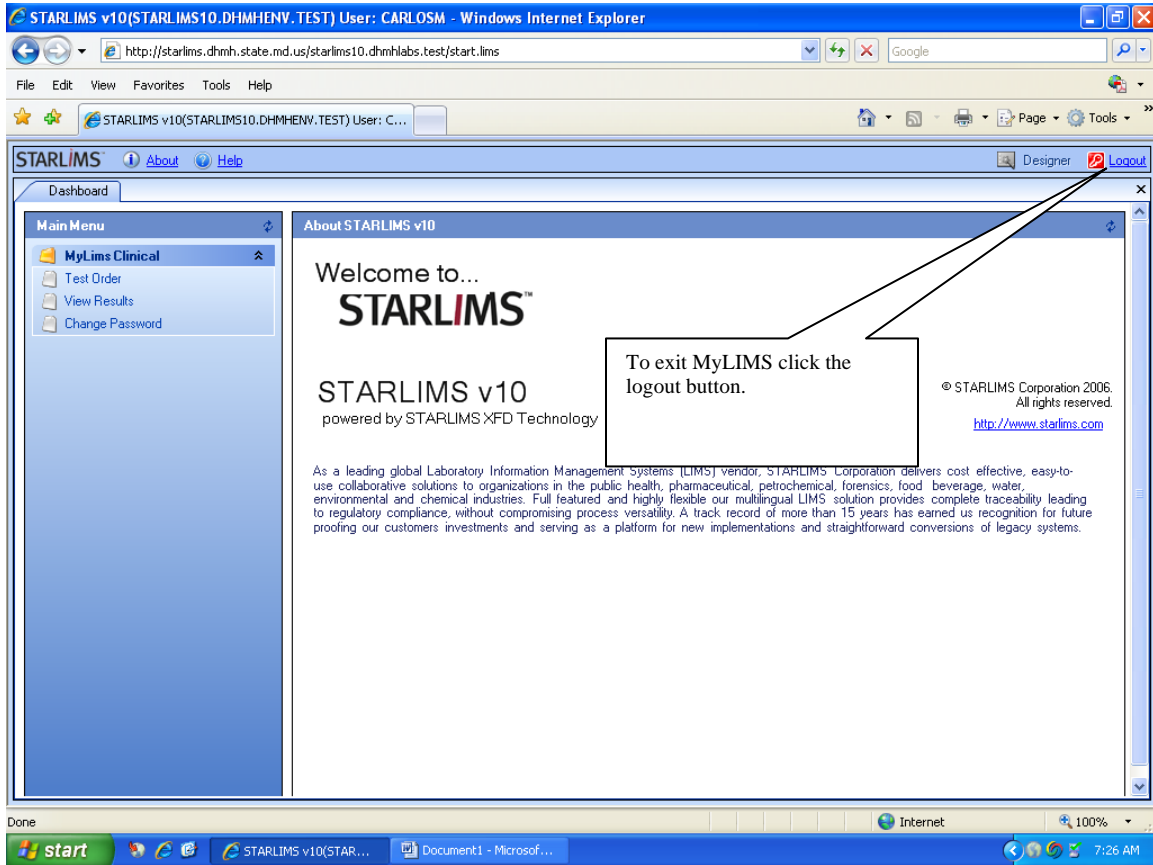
STARLIMS v10(STARLIMS10.DHMHENV.TEST) User: CARLOSM - Windows Internet Explorer

http://starlims.dhmh.state.md.us/starlims10.dhmhlabs.test/start.lims

Google

File Edit View Favorites Tools Help

STARLIMS v10(STARLIMS10.DHMHENV.TEST) User: C...

Page Tools

STARLIMS About Help

Designer Logout

Dashboard

Main Menu

MyLims Clinical

Test Order

View Results

Change Password

About STARLIMS v10

Welcome to...

STARLIMS™

To exit MyLIMS click the logout button.

STARLIMS v10

powered by STARLIMS XFD Technology

© STARLIMS Corporation 2006. All rights reserved.

http://www.starlims.com

As a leading global Laboratory Information Management Systems (LIMS) vendor, STARLIMS Corporation delivers cost effective, easy-to-use collaborative solutions to organizations in the public health, pharmaceutical, petrochemical, forensics, food beverage, water, environmental and chemical industries. Full featured and highly flexible our multilingual LIMS solution provides complete traceability leading to regulatory compliance, without compromising process versatility. A track record of more than 15 years has earned us recognition for future proofing our customers investments and serving as a platform for new implementations and straightforward conversions of legacy systems.

Done

Internet

100%

start

STARLIMS v10(STAR...

Document1 - Microsof...

7:26 AM